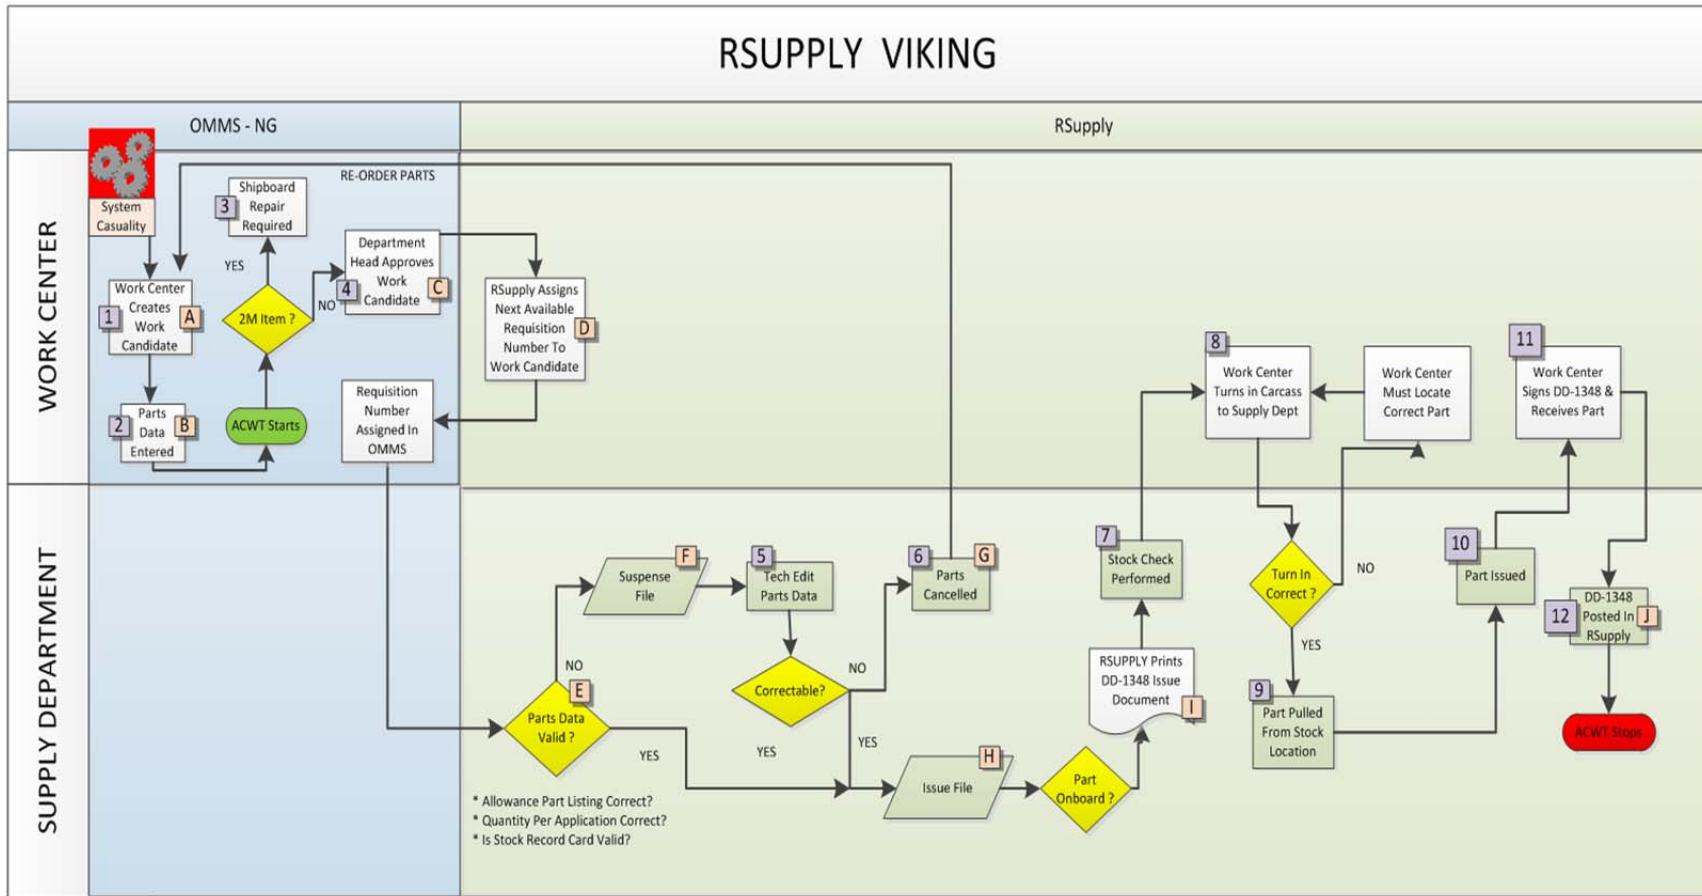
RSUPPLY VIKING

OMMS - NG

RSupply

WORK CENTER

SUPPLY DEPARTMENT

System Casuality

RE-ORDER PARTS

3 Shipboard Repair Required

YES

1 Work Center Creates Work Candidate A

2M Item ?

NO

4 Department Head Approves Work Candidate C

RSupply Assigns Next Available Requisition Number To Work Candidate D

2 Parts Data Entered B

ACWT Starts

Requisition Number Assigned In OMMS

8 Work Center Turns in Carcass to Supply Dept

Work Center Must Locate Correct Part

11 Work Center Signs DD-1348 & Receives Part

F Suspense File

5 Tech Edit Parts Data

6 Parts Cancelled G

7 Stock Check Performed

Turn In Correct ?

NO

10 Part Issued

12 DD-1348 Posted In RSupply J

NO

E Parts Data Valid ?

Correctable?

NO

YES

RSUPPLY Prints DD-1348 Issue Document I

YES

9 Part Pulled From Stock Location

ACWT Stops

YES

YES

H Issue File

Part Onboard ?

* Allowance Part Listing Correct?
* Quantity Per Application Correct?
* Is Stock Record Card Valid?